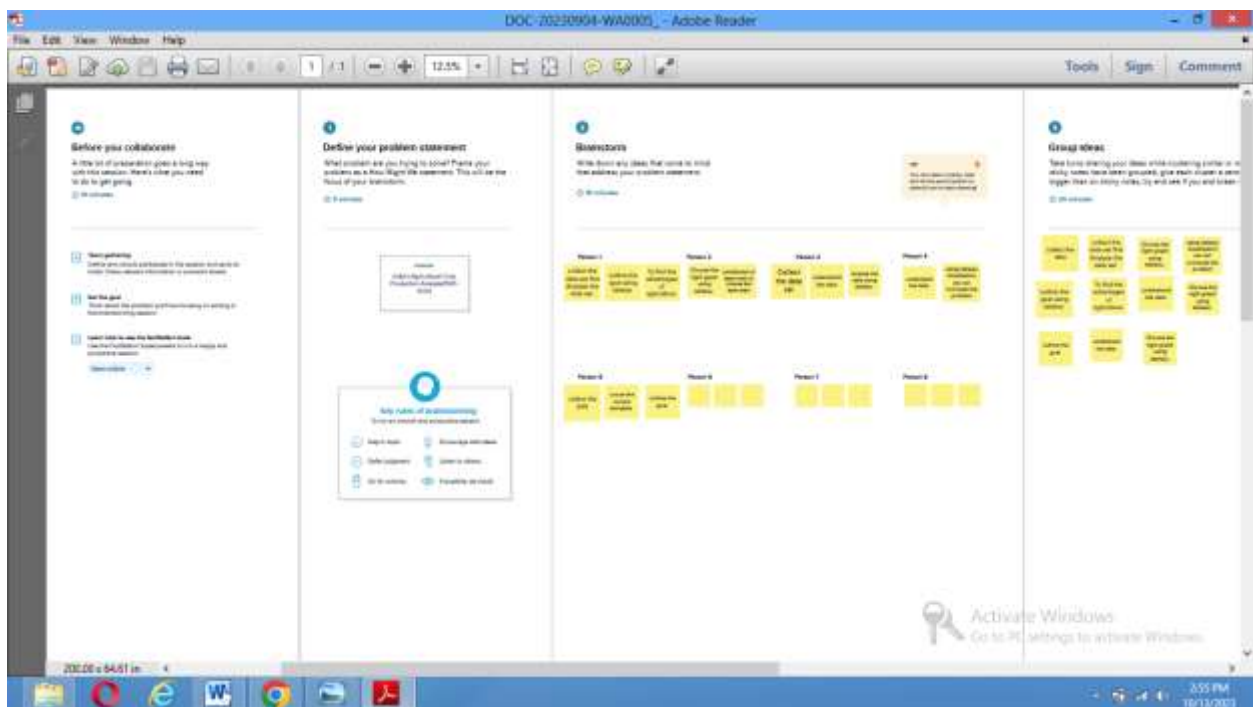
DOC-20230904-WA0005_ - Adobe Reader

File Edit View Window Help

1 /1 125% Tools Sign Comment

Before you collaborate

A little bit of preparation goes a long way with this session. Here's what you need to do to get going.

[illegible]

Team gathering

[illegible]

Set the goal

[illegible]

Learn how to use the facilitation tools

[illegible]

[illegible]

Define your problem statement

What problem are you trying to solve? Frame your problem as a How Might We statement. This will be the focus of your brainstorm.

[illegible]

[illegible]

Key rules of brainstorming

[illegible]

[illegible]

Brainstorm

Write down any ideas that come to mind that address your problem statement.

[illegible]

Person 1

Person 2

Person 3

Person 4

Person 5

Person 6

Person 7

Person 8

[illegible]

Group ideas

Take turns sharing your ideas while clustering similar or related notes as you go. Once all sticky notes have been grouped, give each cluster a sentence-like label. If a cluster is bigger than six sticky notes, try and see if you and break it up into smaller sub-groups.

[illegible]

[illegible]

Activate Windows
Go to PC settings to activate Windows.

200.00 x 64.61 in

3:55 PM
10/13/2023